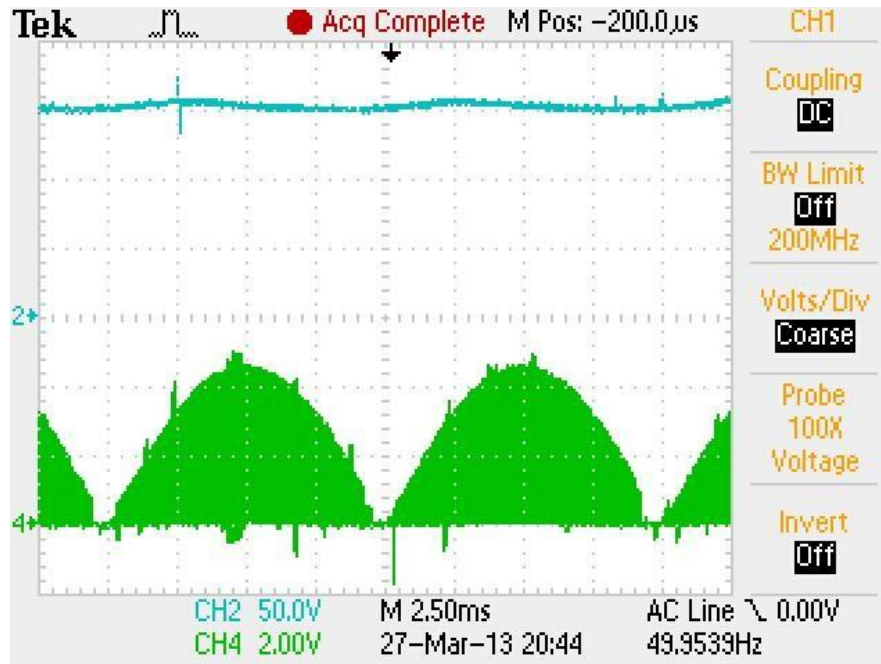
Tek Acq Complete M Pos: −200.0µs

CH1

Coupling
DC

BW Limit
Off
200MHz

Volts/Div
Coarse

Probe
100X
Voltage

Invert
Off

2

4

CH2 50.0V
CH4 2.00V

M 2.50ms
27-Mar-13 20:44

AC Line ⌄ 0.00V
49.9539Hz